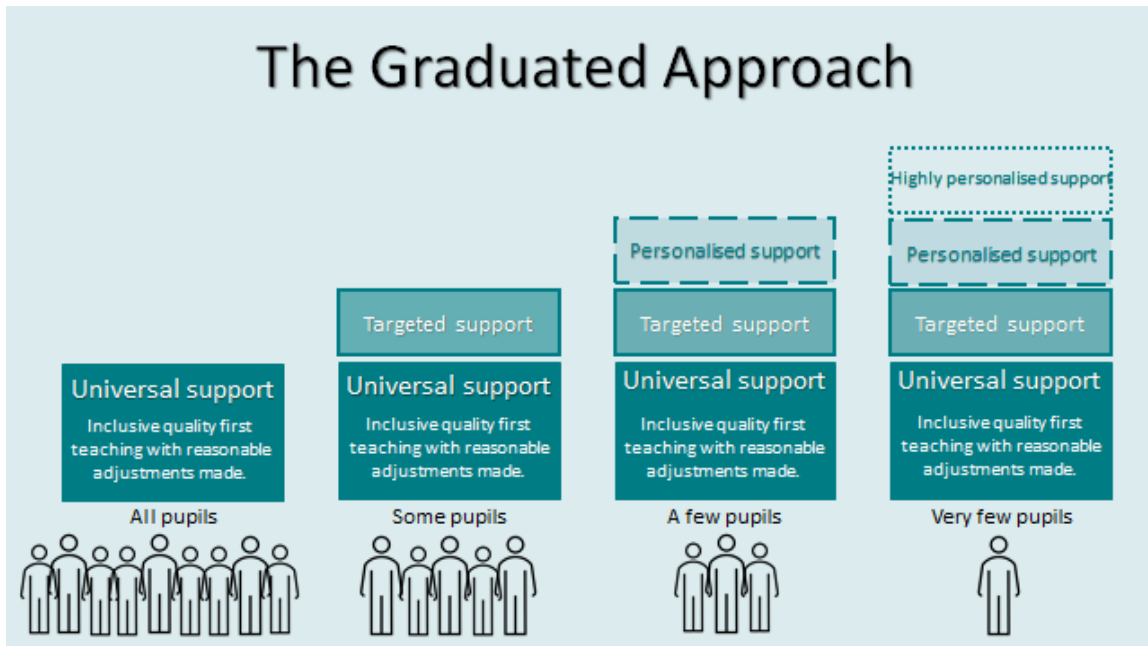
The Graduated Approach

Universal support
Inclusive quality first teaching with reasonable adjustments made.
All pupils

Targeted support
Universal support
Inclusive quality first teaching with reasonable adjustments made.
Some pupils

Personalised support
Targeted support
Universal support
Inclusive quality first teaching with reasonable adjustments made.
A few pupils

Highly personalised support
Personalised support
Targeted support
Universal support
Inclusive quality first teaching with reasonable adjustments made.
Very few pupils